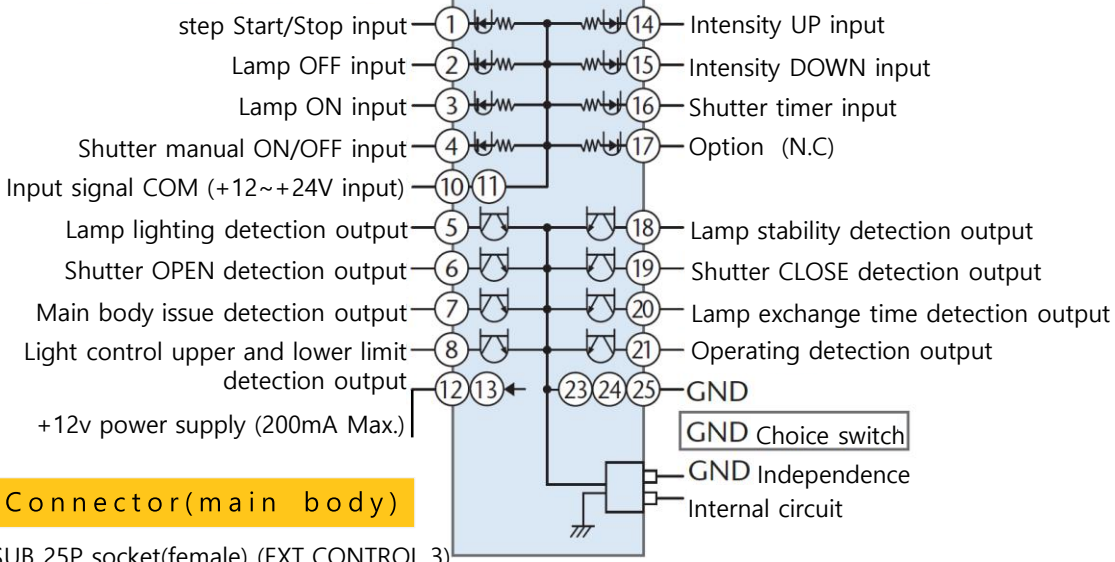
step Start/Stop input ① ⑭ Intensity UP input
Lamp OFF input ② ⑮ Intensity DOWN input
Lamp ON input ③ ⑯ Shutter timer input
Shutter manual ON/OFF input ④ ⑰ Option (N.C)
Input signal COM (+12~+24V input) ⑩⑪
Lamp lighting detection output ⑤ ⑱ Lamp stability detection output
Shutter OPEN detection output ⑥ ⑲ Shutter CLOSE detection output
Main body issue detection output ⑦ ⑳ Lamp exchange time detection output
Light control upper and lower limit detection output ⑧ ㉑ Operating detection output
⑫⑬ ㉓㉔㉕ GND
+12v power supply (200mA Max.)
GND Choice switch
GND Independence
Internal circuit
Connector(main body)
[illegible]SUB 25P socket(female) (EXT CONTROL 3)